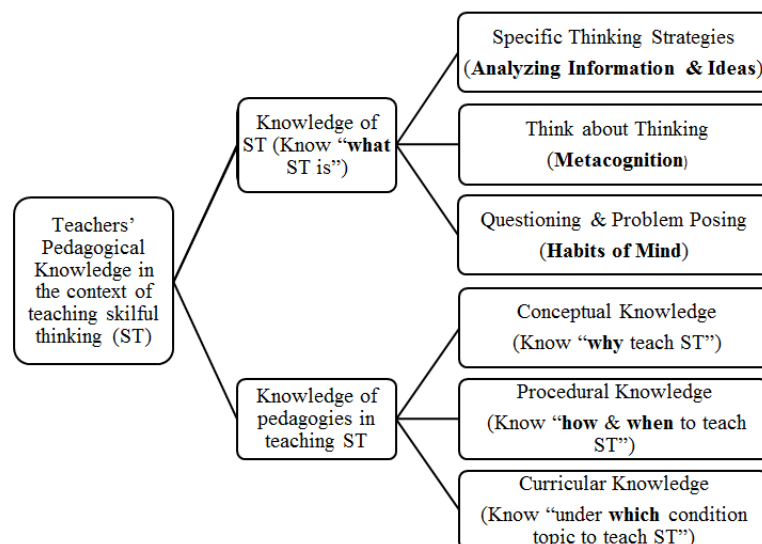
Teachers' Pedagogical Knowledge in the context of teaching skilful thinking (ST)

Knowledge of ST (Know "**what** ST is")

Specific Thinking Strategies (**Analyzing Information & Ideas**)

Think about Thinking (**Metacognition**)

Questioning & Problem Posing (**Habits of Mind**)

Knowledge of pedagogies in teaching ST

Conceptual Knowledge (Know "**why** teach ST")

Procedural Knowledge (Know "**how & when** to teach ST")

Curricular Knowledge (Know "under **which** condition topic to teach ST")